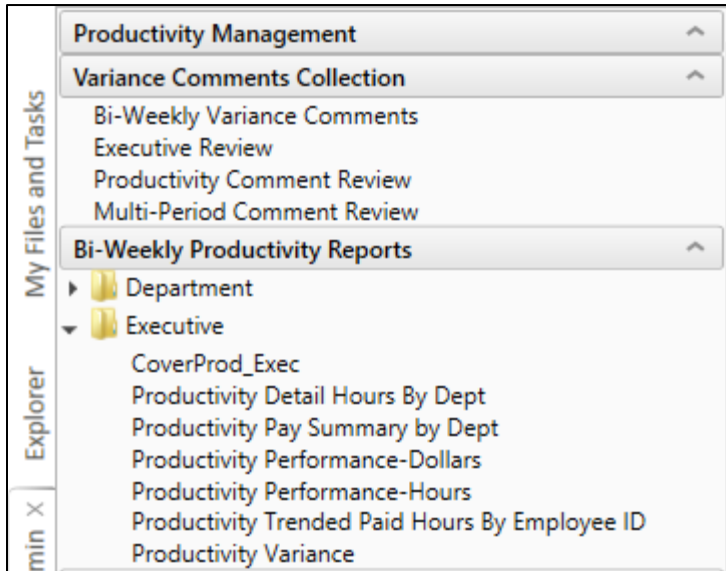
My Files and Tasks

Explorer

min ×

Productivity Management

Variance Comments Collection

Bi-Weekly Variance Comments
Executive Review
Productivity Comment Review
Multi-Period Comment Review

Bi-Weekly Productivity Reports

Department
Executive
CoverProd_Exec
Productivity Detail Hours By Dept
Productivity Pay Summary by Dept
Productivity Performance-Dollars
Productivity Performance-Hours
Productivity Trended Paid Hours By Employee ID
Productivity Variance